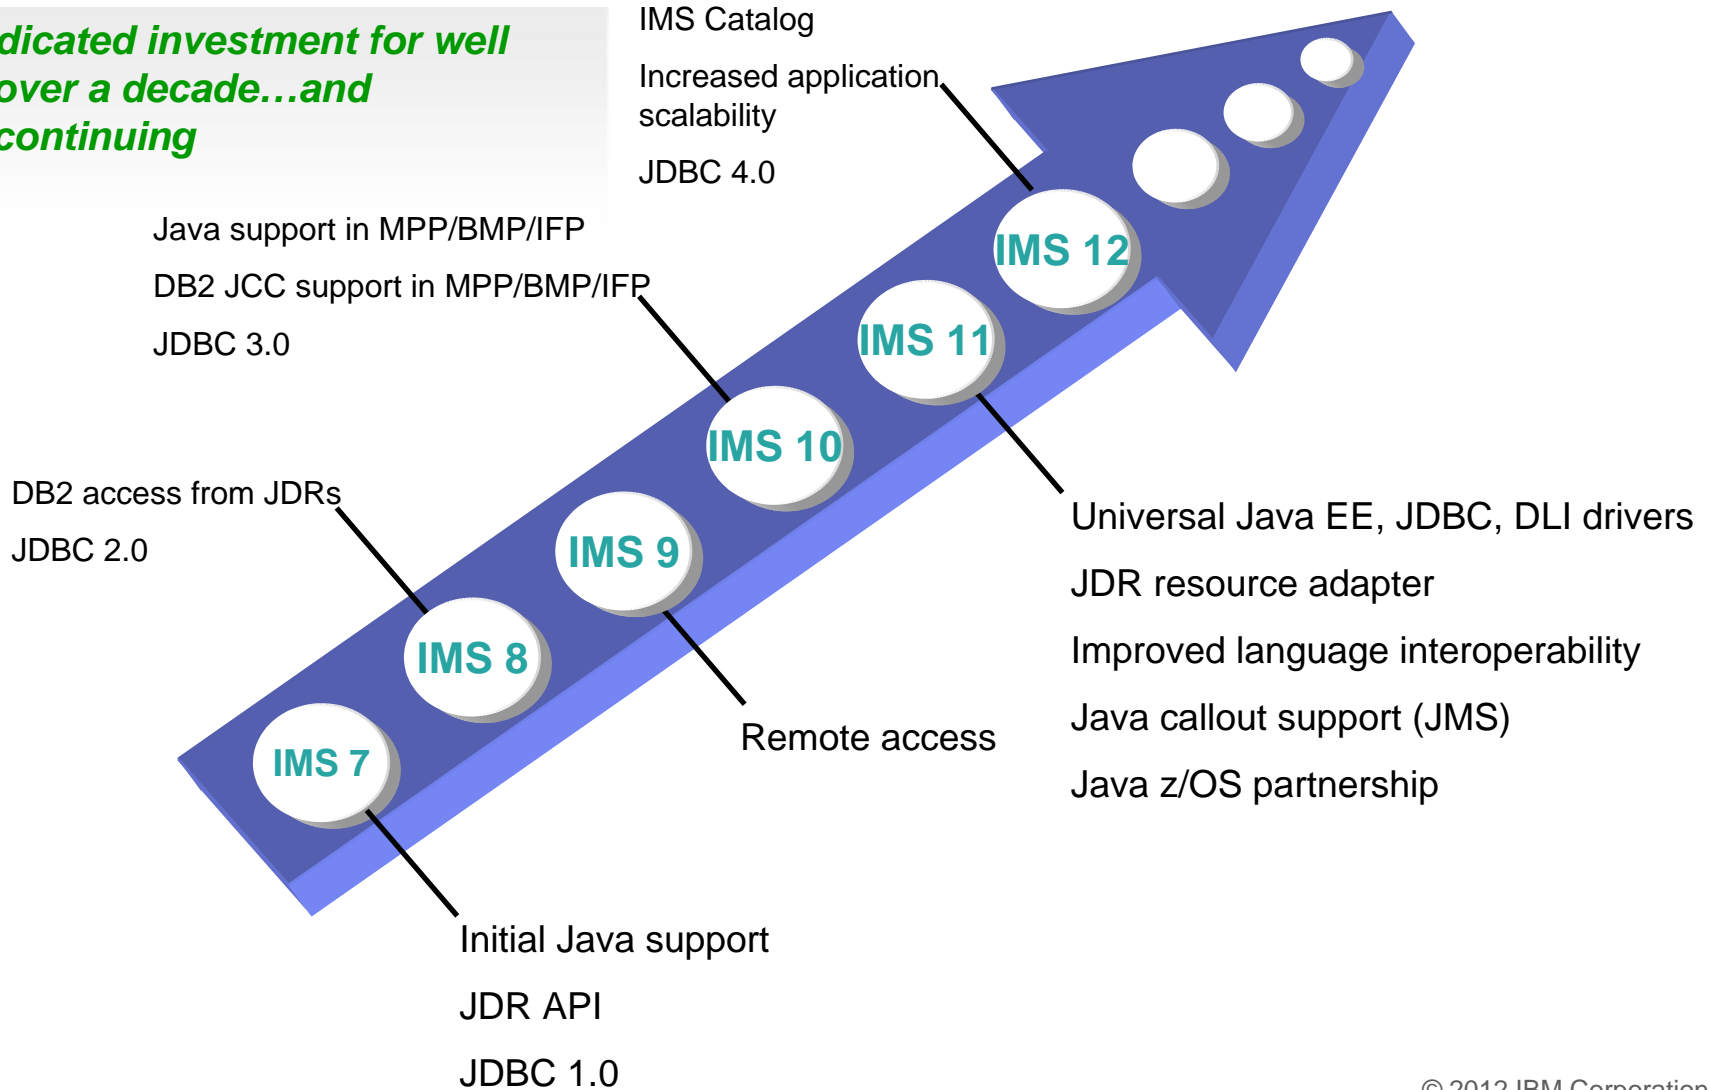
dicated investment for well over a decade…and continuing

IMS Catalog

Increased application scalability

JDBC 4.0

Java support in MPP/BMP/IFP

DB2 JCC support in MPP/BMP/IFP

JDBC 3.0

DB2 access from JDRs

JDBC 2.0

IMS 12

IMS 11

IMS 10

IMS 9

IMS 8

IMS 7

Universal Java EE, JDBC, DLI drivers

JDR resource adapter

Improved language interoperability

Java callout support (JMS)

Java z/OS partnership

Remote access

Initial Java support

JDR API

JDBC 1.0

© 2012 IBM Corporation